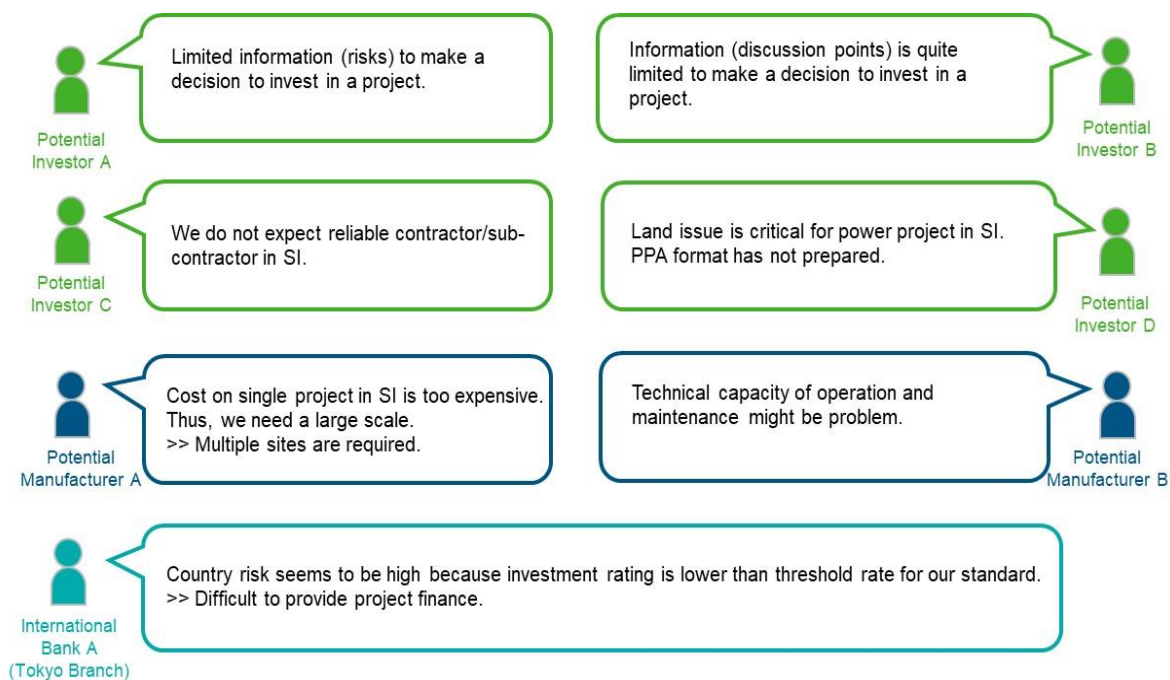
Potential Investor A

Limited information (risks) to make a decision to invest in a project.

Information (discussion points) is quite limited to make a decision to invest in a project.

Potential Investor B

Potential Investor C

We do not expect reliable contractor/subcontractor in SI.

Land issue is critical for power project in SI. PPA format has not prepared.

Potential Investor D

Potential Manufacturer A

Cost on single project in SI is too expensive. Thus, we need a large scale.
>> Multiple sites are required.

Technical capacity of operation and maintenance might be problem.

Potential Manufacturer B

International Bank A (Tokyo Branch)

Country risk seems to be high because investment rating is lower than threshold rate for our standard.
>> Difficult to provide project finance.